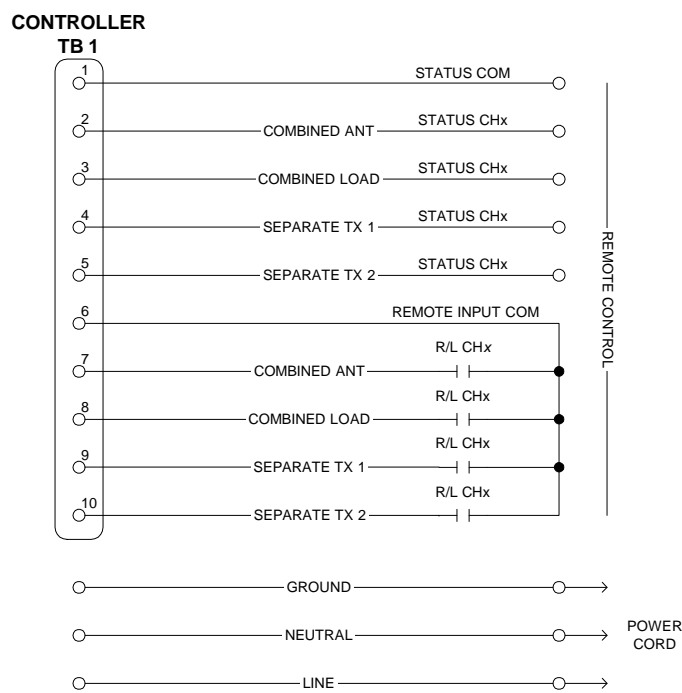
CONTROLLER
TB 1

1
STATUS COM

2
COMBINED ANT
STATUS CHx

3
COMBINED LOAD
STATUS CHx

4
SEPARATE TX 1
STATUS CHx

5
SEPARATE TX 2
STATUS CHx

6
REMOTE INPUT COM

7
COMBINED ANT
R/L CHx

8
COMBINED LOAD
R/L CHx

9
SEPARATE TX 1
R/L CHx

10
SEPARATE TX 2
R/L CHx

REMOTE CONTROL

GROUND

NEUTRAL

LINE

POWER CORD